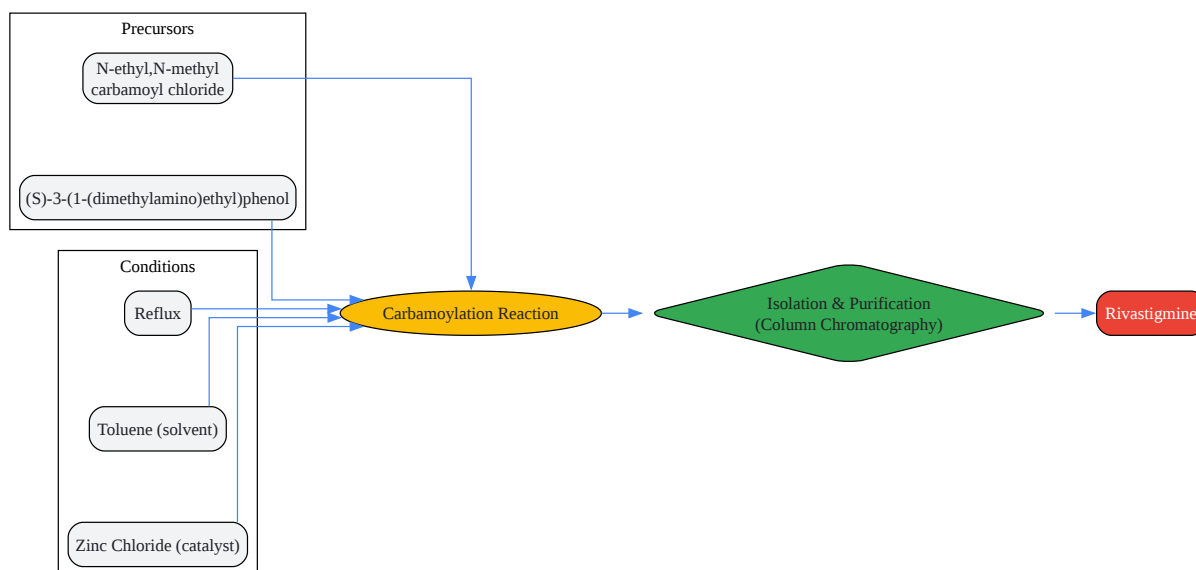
Precursors

N-ethyl,N-methyl carbamoyl chloride

(S)-3-(1-(dimethylamino)ethyl)phenol

Conditions

Reflux

Toluene (solvent)

Zinc Chloride (catalyst)

Carbamoylation Reaction

Isolation & Purification (Column Chromatography)

Rivastigmine